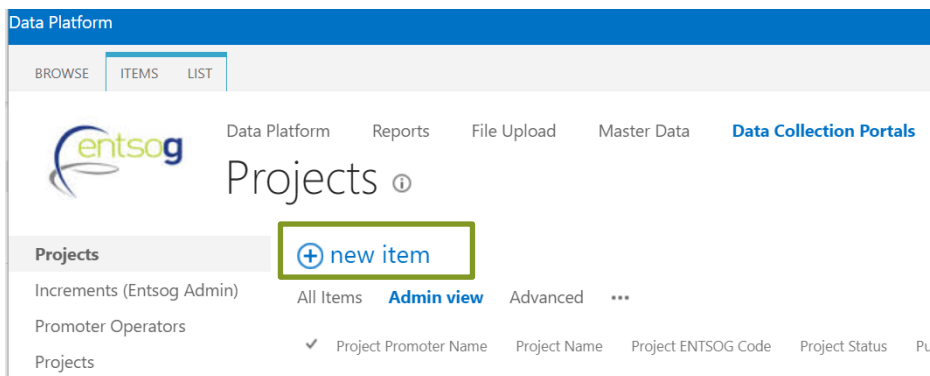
Data Platform

BROWSE ITEMS LIST

entsog

Data Platform Reports File Upload Master Data Data Collection Portals

Projects ⓘ

Projects
Increments (Entsog Admin)
Promoter Operators
Projects

⊕ new item

All Items Admin view Advanced •••

✓ Project Promoter Name Project Name Project ENTSOG Code Project Status Pu